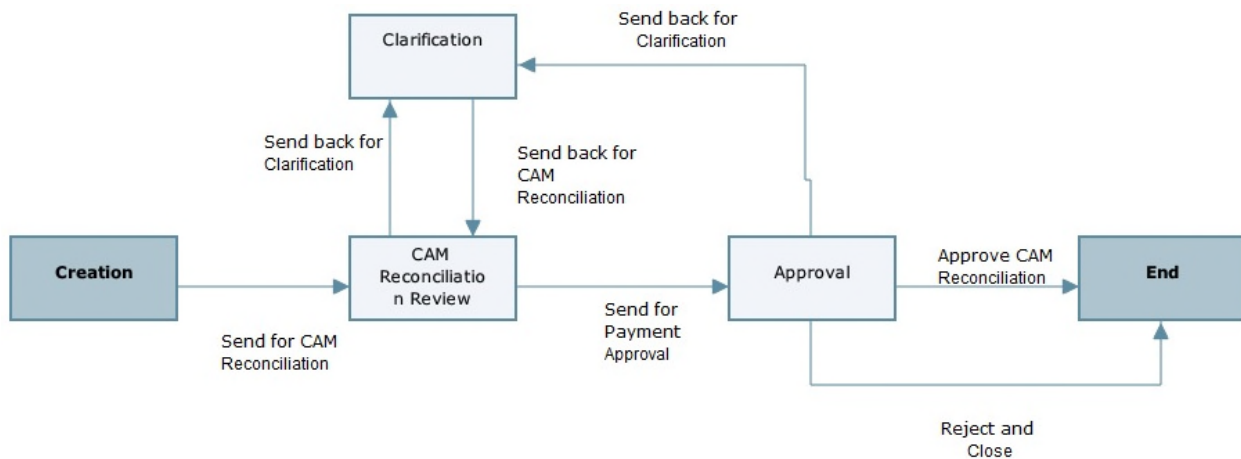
Clarification

Send back for Clarification

Send back for Clarification

Send back for CAM Reconciliation

Creation

CAM Reconciliatio n Review

Approval

Approve CAM Reconciliation

End

Send for CAM Reconciliation

Send for Payment Approval

Reject and Close